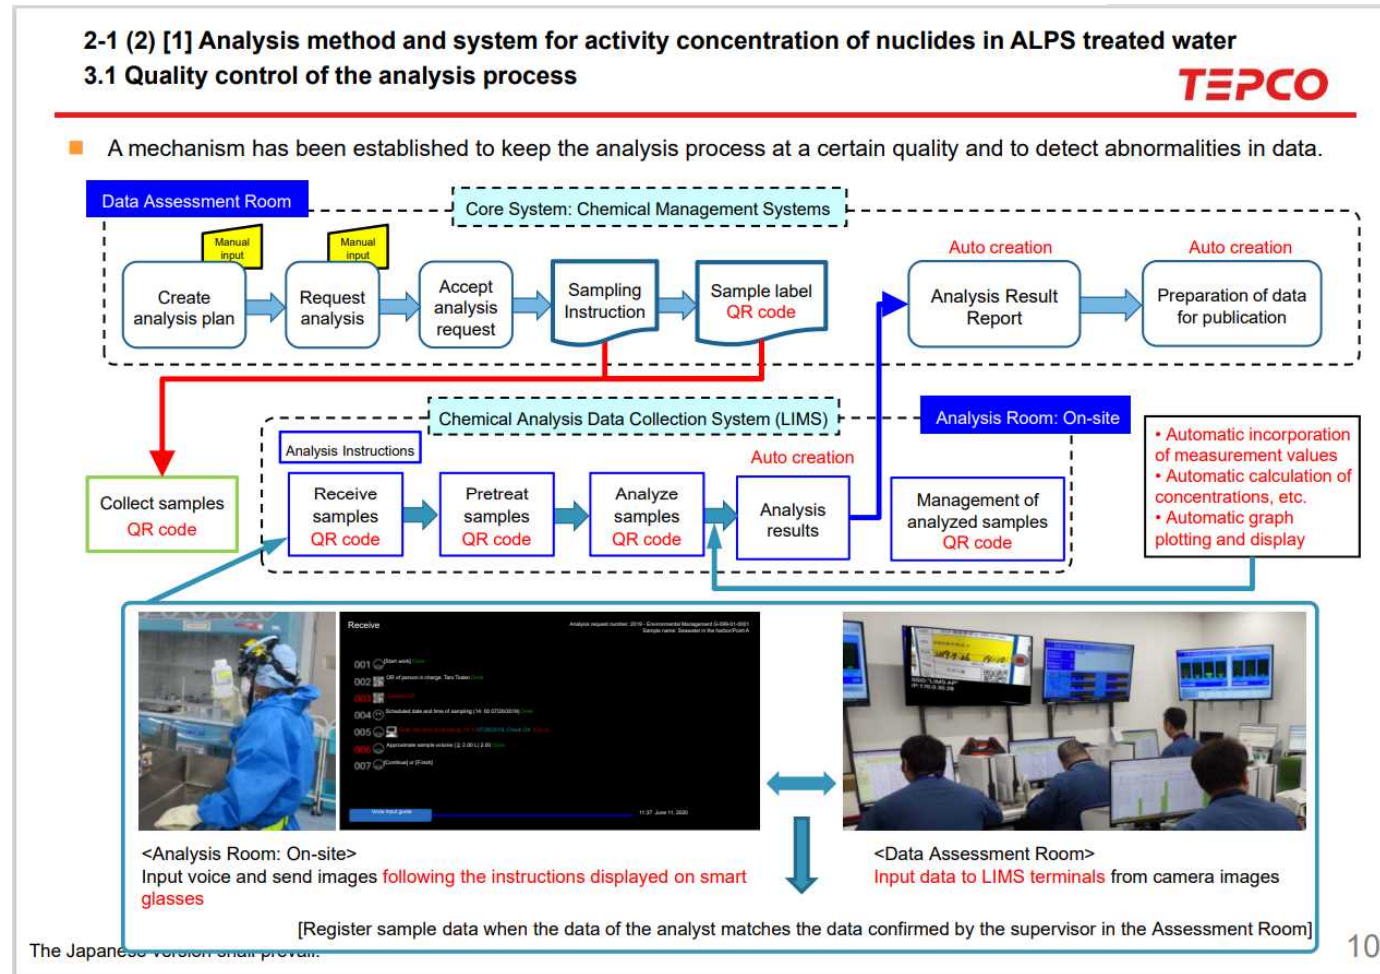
2-1 (2) [1] Analysis method and system for activity concentration of nuclides in ALPS treated water
3.1 Quality control of the analysis process

TEPCO

A mechanism has been established to keep the analysis process at a certain quality and to detect abnormalities in data.

Data Assessment Room

Core System: Chemical Management Systems

Manual input

Manual input

Create analysis plan

Request analysis

Accept analysis request

Sampling Instruction

Sample label QR code

Auto creation

Analysis Result Report

Auto creation

Preparation of data for publication

Chemical Analysis Data Collection System (LIMS)

Analysis Room: On-site

Analysis Instructions

Collect samples QR code

Receive samples QR code

Pretreat samples QR code

Analyze samples QR code

Auto creation

Analysis results

Management of analyzed samples QR code

• Automatic incorporation of measurement values
• Automatic calculation of concentrations, etc.
• Automatic graph plotting and display

Receive

001
002
003
004
005
006
007

<Analysis Room: On-site>
Input voice and send images following the instructions displayed on smart glasses

<Data Assessment Room>
Input data to LIMS terminals from camera images

[Register sample data when the data of the analyst matches the data confirmed by the supervisor in the Assessment Room]

The Japane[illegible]

10